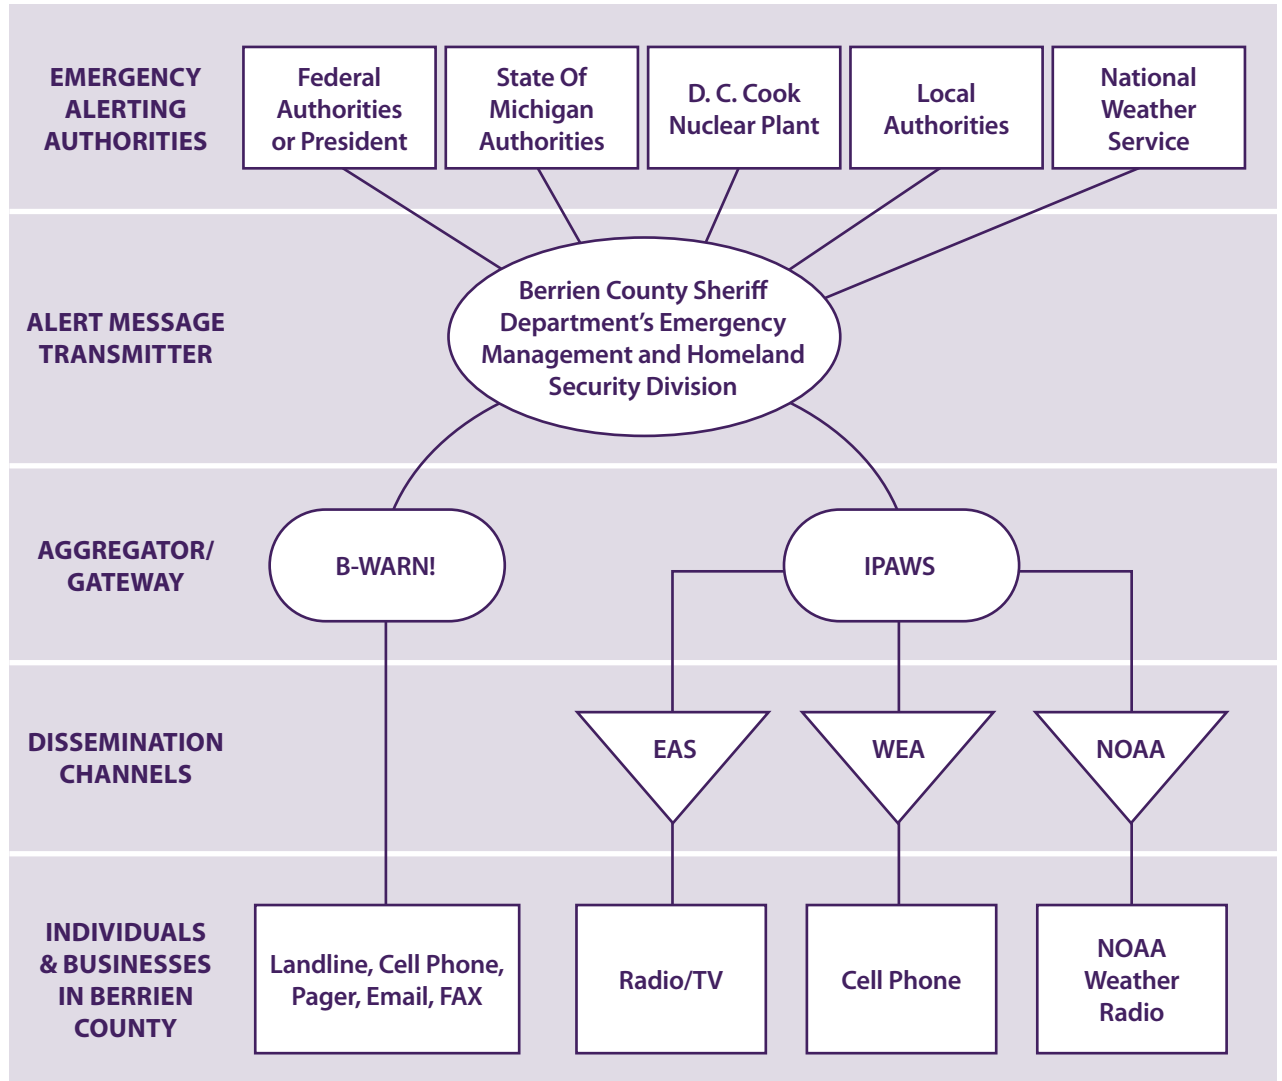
EMERGENCY ALERTING AUTHORITIES

Federal Authorities or President

State Of Michigan Authorities

D. C. Cook Nuclear Plant

Local Authorities

National Weather Service

ALERT MESSAGE TRANSMITTER

Berrien County Sheriff Department's Emergency Management and Homeland Security Division

AGGREGATOR/ GATEWAY

B-WARN!

IPAWS

DISSEMINATION CHANNELS

EAS

WEA

NOAA

INDIVIDUALS & BUSINESSES IN BERRIEN COUNTY

Landline, Cell Phone, Pager, Email, FAX

Radio/TV

Cell Phone

NOAA Weather Radio